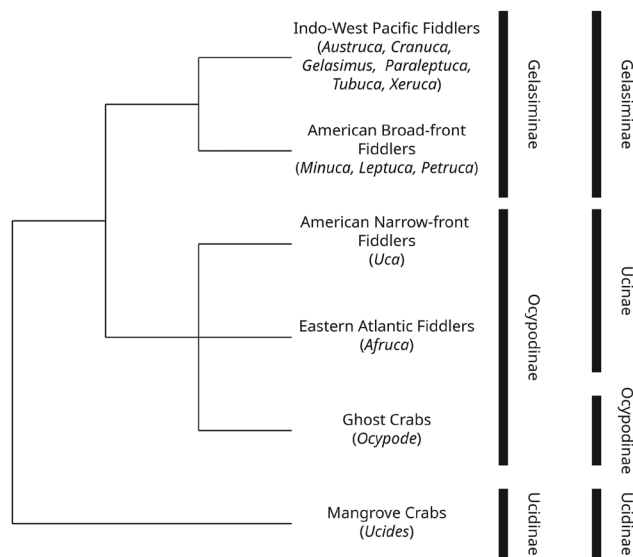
Indo-West Pacific Fiddlers (Austruca, Cranuca, Gelasimus, Paraleptuca, Tubuca, Xeruca)

American Broad-front Fiddlers (Minuca, Leptuca, Petruca)

American Narrow-front Fiddlers (Uca)

Eastern Atlantic Fiddlers (Afruca)

Ghost Crabs (Ocypode)

Mangrove Crabs (Ucides)

Gelasiminae

Ocypodinae

Ucidinae

Gelasiminae

Ucinae

Ocypodinae

Ucidinae